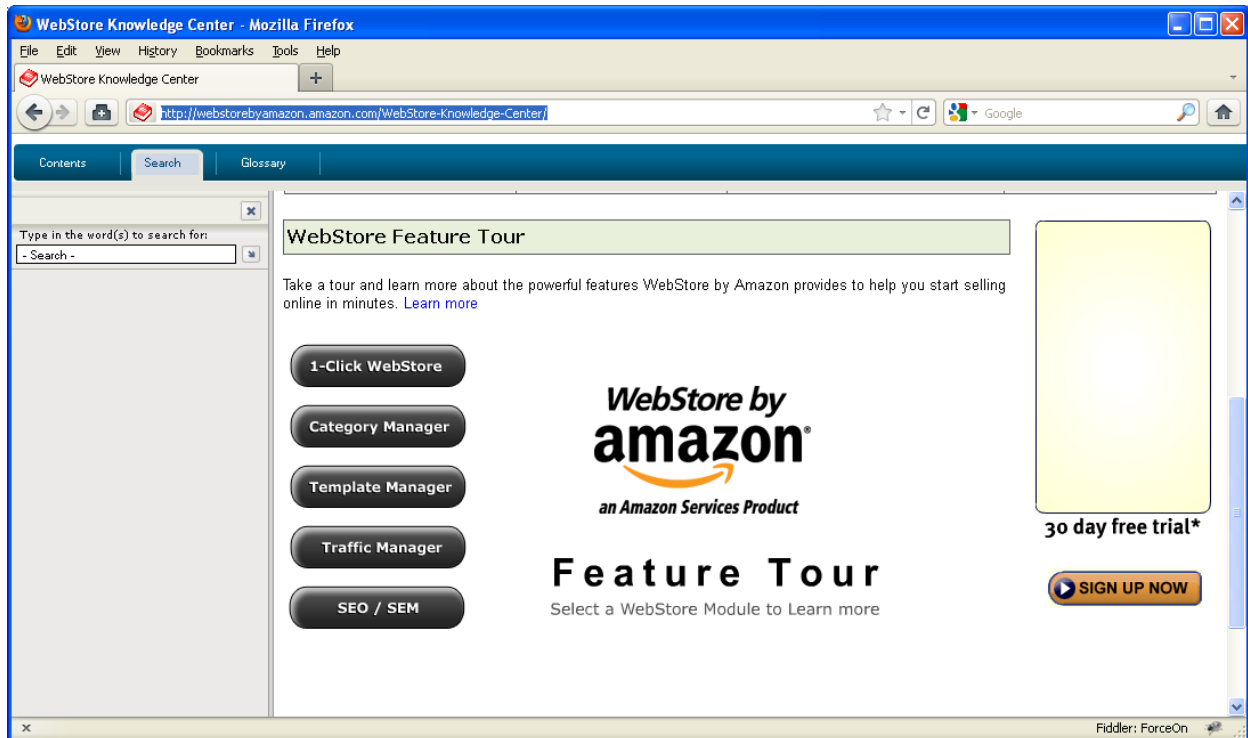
WebStore Knowledge Center - Mozilla Firefox

File Edit View History Bookmarks Tools Help

WebStore Knowledge Center

+

http://webstorebyamazon.amazon.com/WebStore-Knowledge-Center/

Google

Contents Search Glossary

Type in the word(s) to search for:

- Search -

WebStore Feature Tour

Take a tour and learn more about the powerful features WebStore by Amazon provides to help you start selling online in minutes. Learn more

1-Click WebStore

Category Manager

Template Manager

Traffic Manager

SEO / SEM

WebStore by amazon

an Amazon Services Product

Feature Tour

Select a WebStore Module to Learn more

30 day free trial*

SIGN UP NOW

Fiddler: ForceOn